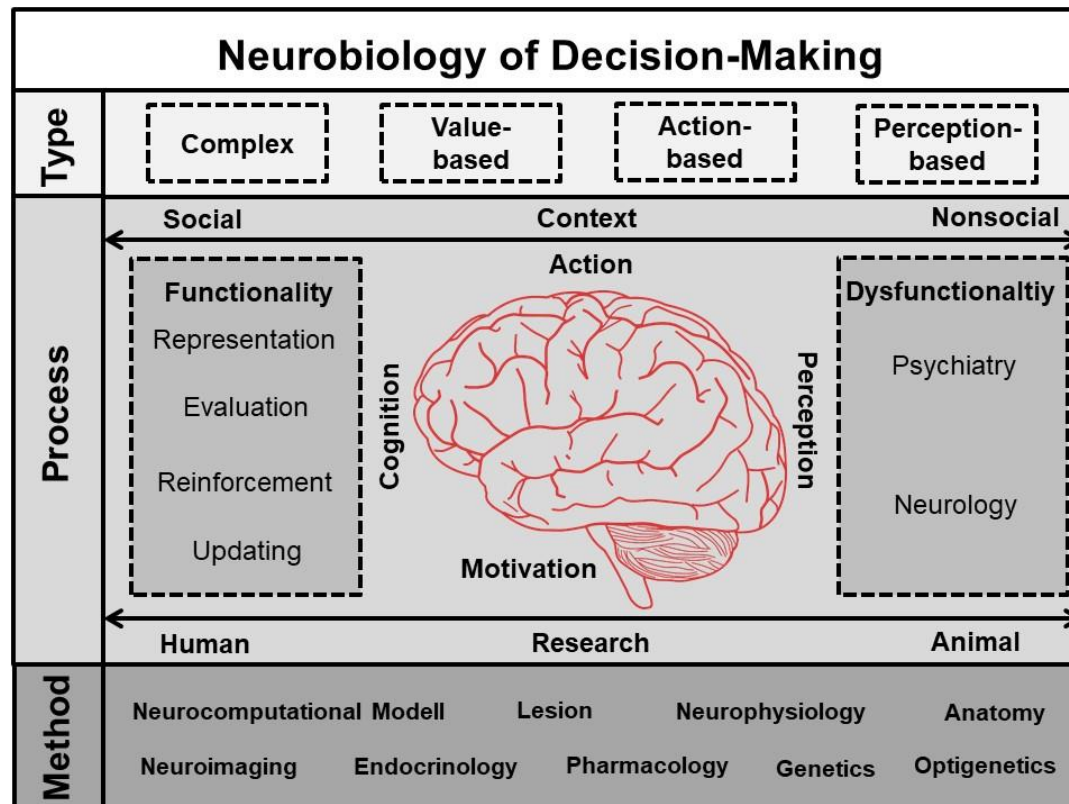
Neurobiology of Decision-Making

Type

Complex

Value-based

Action-based

Perception-based

Process

Social

Context

Nonsocial

Action

Functionality

Representation

Evaluation

Reinforcement

Updating

Cognition

Perception

Motivation

Dysfunctionaltiy

Psychiatry

Neurology

Human

Research

Animal

Method

Neurocomputational Modell

Lesion

Neurophysiology

Anatomy

Neuroimaging

Endocrinology

Pharmacology

Genetics

Optigenetics